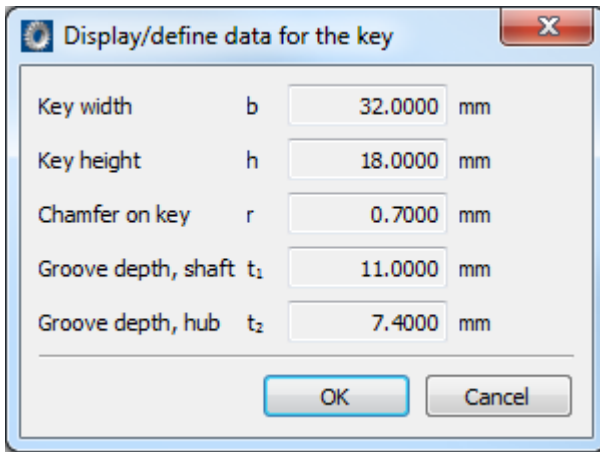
Display/define data for the key

| | | | |
|---|---|---|---|
| Key width | b | 32.0000 | mm |
| Key height | h | 18.0000 | mm |
| Chamfer on key | r | 0.7000 | mm |
| Groove depth, shaft | $t_1$ | 11.0000 | mm |
| Groove depth, hub | $t_2$ | 7.4000 | mm |

OK Cancel